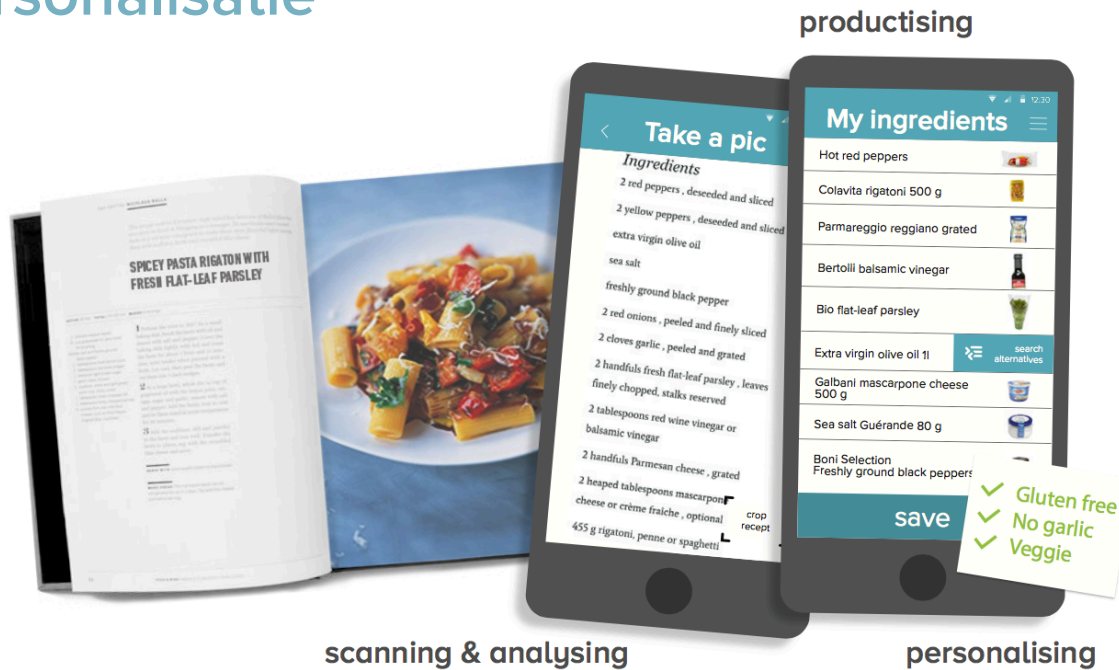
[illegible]rsonalisatie

productising

SPICEY PASTA RIGATON WITH FRESH FLAT-LEAF PARSLEY

Take a pic

Ingredients
2 red peppers , deseeded and sliced
2 yellow peppers , deseeded and sliced
extra virgin olive oil
sea salt
freshly ground black pepper
2 red onions , peeled and finely sliced
2 cloves garlic , peeled and grated
2 handfuls fresh flat-leaf parsley , leaves finely chopped, stalks reserved
2 tablespoons red wine vinegar or balsamic vinegar
2 handfuls Parmesan cheese , grated
2 heaped tablespoons mascarpone cheese or crème fraiche , optional
455 g rigatoni, penne or spaghetti

crop recept

12:30

My ingredients

Hot red peppers
Colavita rigatoni 500 g
Parmareggio reggiano grated
Bertolli balsamic vinegar
Bio flat-leaf parsley
Extra virgin olive oil 1l
search alternatives
Galbani mascarpone cheese 500 g
Sea salt Guérande 80 g
Boni Selection Freshly ground black peppers

save

Gluten free
No garlic
Veggie

scanning & analysing

personalising